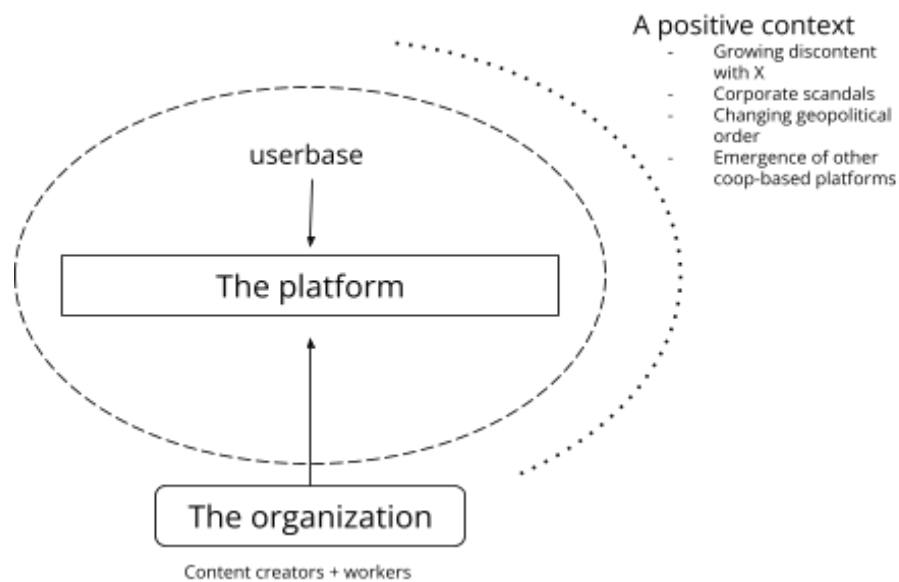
A positive context
- Growing discontent with X
- Corporate scandals
- Changing geopolitical order
- Emergence of other coop-based platforms

userbase

The platform

The organization

Content creators + workers